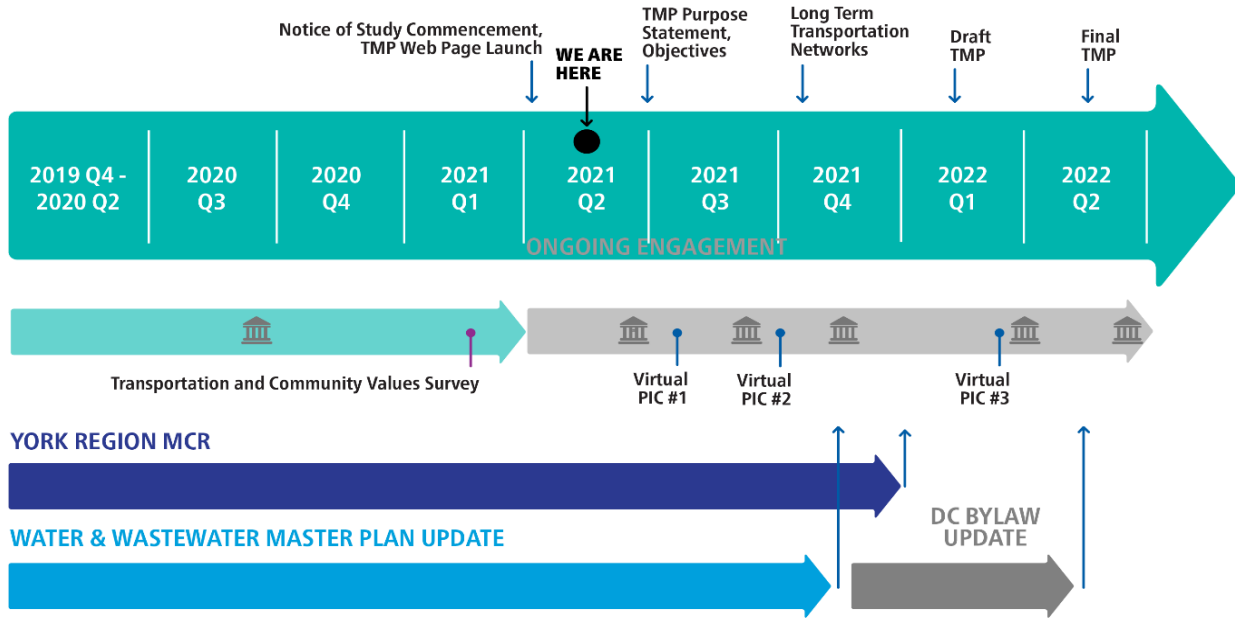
Notice of Study Commencement, TMP Web Page Launch

WE ARE HERE

TMP Purpose Statement, Objectives

Long Term Transportation Networks

Draft TMP

Final TMP

| 2019 Q4 - 2020 Q2 | 2020 Q3 | 2020 Q4 | 2021 Q1 | 2021 Q2 | 2021 Q3 | 2021 Q4 | 2022 Q1 | 2022 Q2 |
|---|---|---|---|---|---|---|---|---|

ONGOING ENGAGEMENT

Transportation and Community Values Survey

Virtual PIC #1

Virtual PIC #2

Virtual PIC #3

YORK REGION MCR

WATER & WASTEWATER MASTER PLAN UPDATE

DC BYLAW UPDATE